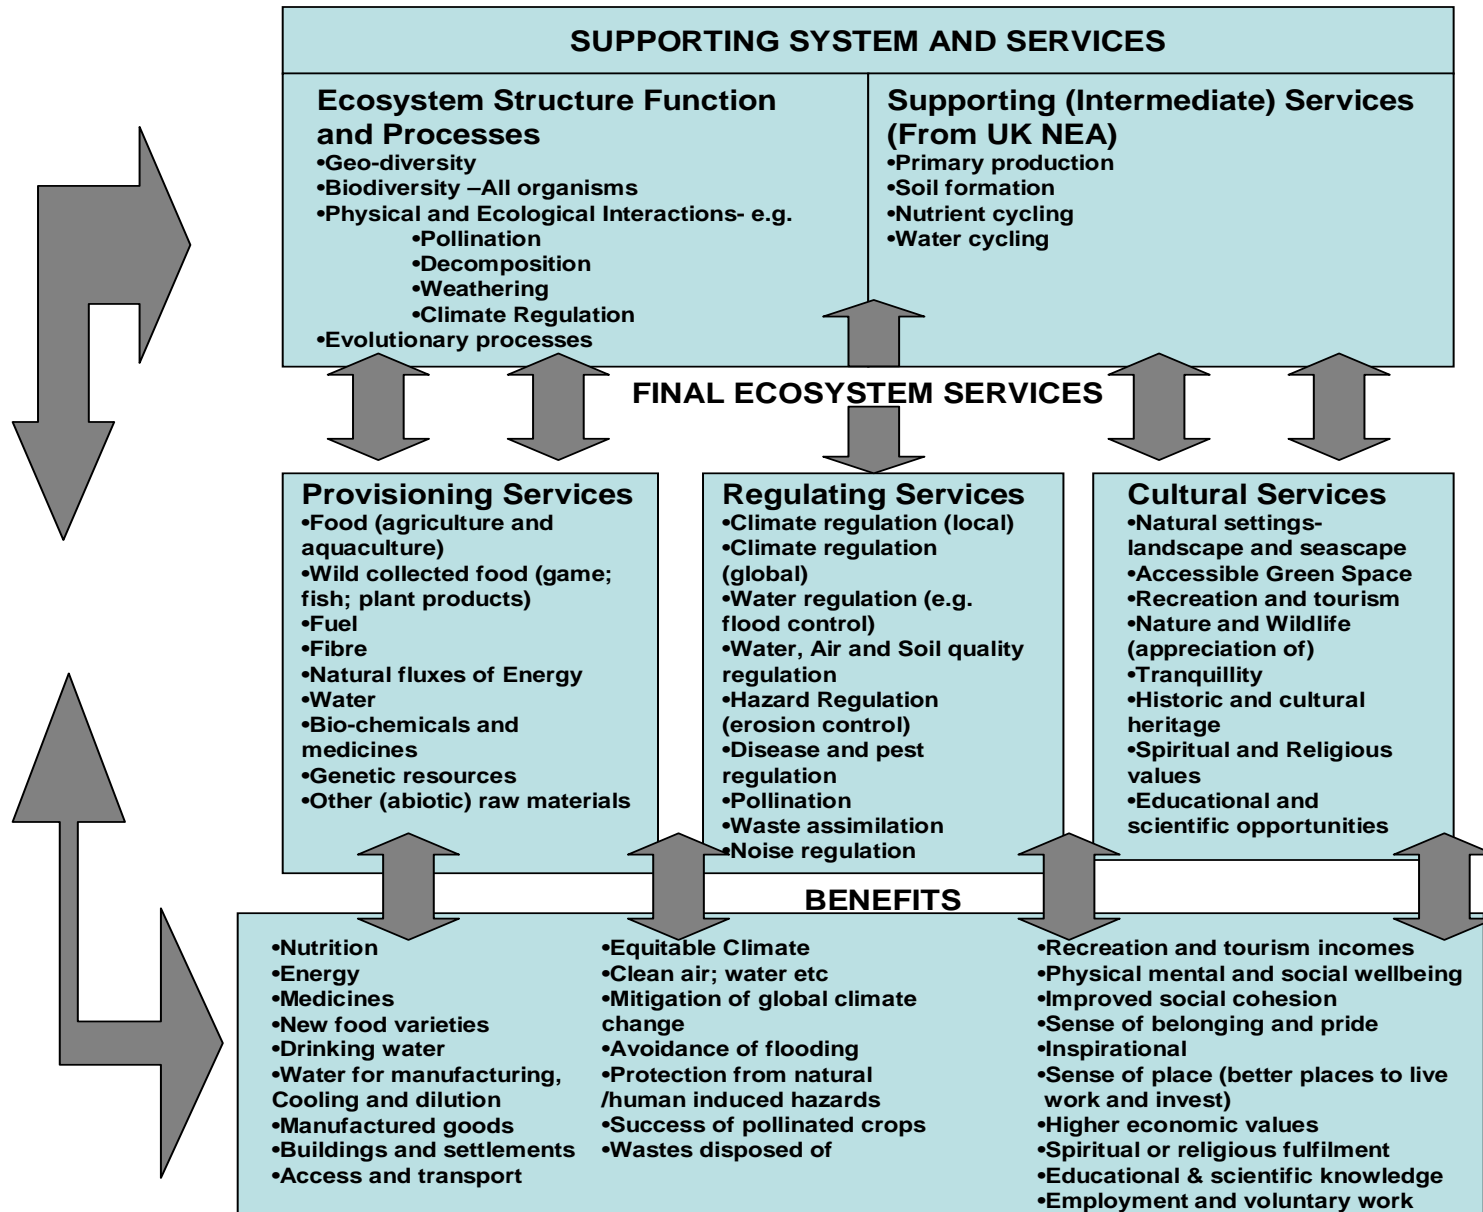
SUPPORTING SYSTEM AND SERVICES

Ecosystem Structure Function and Processes
•Geo-diversity
•Biodiversity –All organisms
•Physical and Ecological Interactions- e.g.
•Pollination
•Decomposition
•Weathering
•Climate Regulation
•Evolutionary processes

Supporting (Intermediate) Services (From UK NEA)
•Primary production
•Soil formation
•Nutrient cycling
•Water cycling

FINAL ECOSYSTEM SERVICES

Provisioning Services
•Food (agriculture and aquaculture)
•Wild collected food (game; fish; plant products)
•Fuel
•Fibre
•Natural fluxes of Energy
•Water
•Bio-chemicals and medicines
•Genetic resources
•Other (abiotic) raw materials

Regulating Services
•Climate regulation (local)
•Climate regulation (global)
•Water regulation (e.g. flood control)
•Water, Air and Soil quality regulation
•Hazard Regulation (erosion control)
•Disease and pest regulation
•Pollination
•Waste assimilation
•Noise regulation

Cultural Services
•Natural settings-landscape and seascape
•Accessible Green Space
•Recreation and tourism
•Nature and Wildlife (appreciation of)
•Tranquillity
•Historic and cultural heritage
•Spiritual and Religious values
•Educational and scientific opportunities

BENEFITS

•Nutrition
•Energy
•Medicines
•New food varieties
•Drinking water
•Water for manufacturing, Cooling and dilution
•Manufactured goods
•Buildings and settlements
•Access and transport

•Equitable Climate
•Clean air; water etc
•Mitigation of global climate change
•Avoidance of flooding
•Protection from natural /human induced hazards
•Success of pollinated crops
•Wastes disposed of

•Recreation and tourism incomes
•Physical mental and social wellbeing
•Improved social cohesion
•Sense of belonging and pride
•Inspirational
•Sense of place (better places to live work and invest)
•Higher economic values
•Spiritual or religious fulfilment
•Educational & scientific knowledge
•Employment and voluntary work